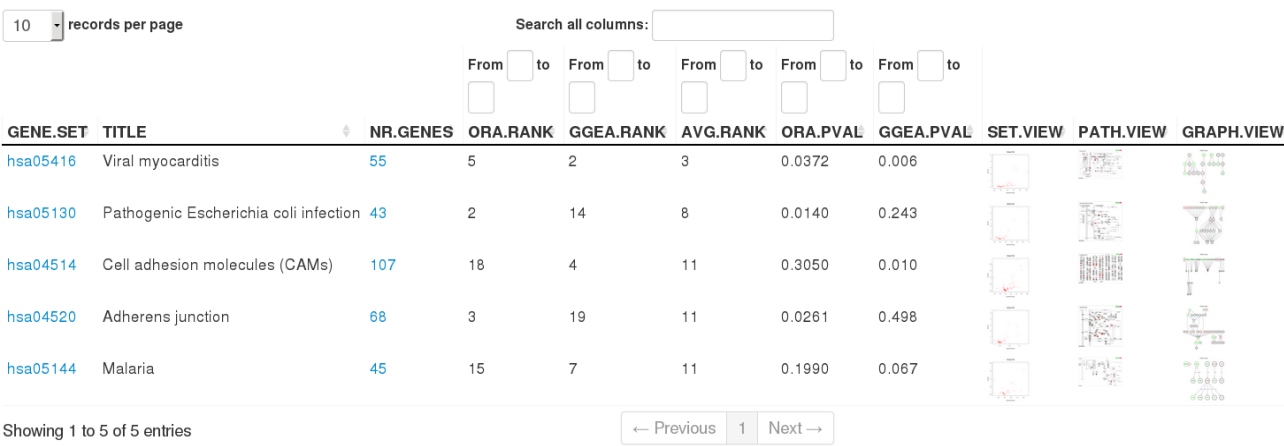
10 records per page

Search all columns:

| GENE.SET | TITLE | NR.GENES | ORA.RANK From to | GGEA.RANK From to | AVG.RANK From to | ORA.PVAL From to | GGEA.PVAL From to | SET.VIEW | PATH.VIEW | GRAPH.VIEW |
|---|---|---|---|---|---|---|---|---|---|---|
| hsa05416 | Viral myocarditis | 55 | 5 | 2 | 3 | 0.0372 | 0.006 | | | |
| hsa05130 | Pathogenic Escherichia coli infection | 43 | 2 | 14 | 8 | 0.0140 | 0.243 | | | |
| hsa04514 | Cell adhesion molecules (CAMs) | 107 | 18 | 4 | 11 | 0.3050 | 0.010 | | | |
| hsa04520 | Adherens junction | 68 | 3 | 19 | 11 | 0.0261 | 0.498 | | | |
| hsa05144 | Malaria | 45 | 15 | 7 | 11 | 0.1990 | 0.067 | | | |

Showing 1 to 5 of 5 entries

← Previous 1 Next →